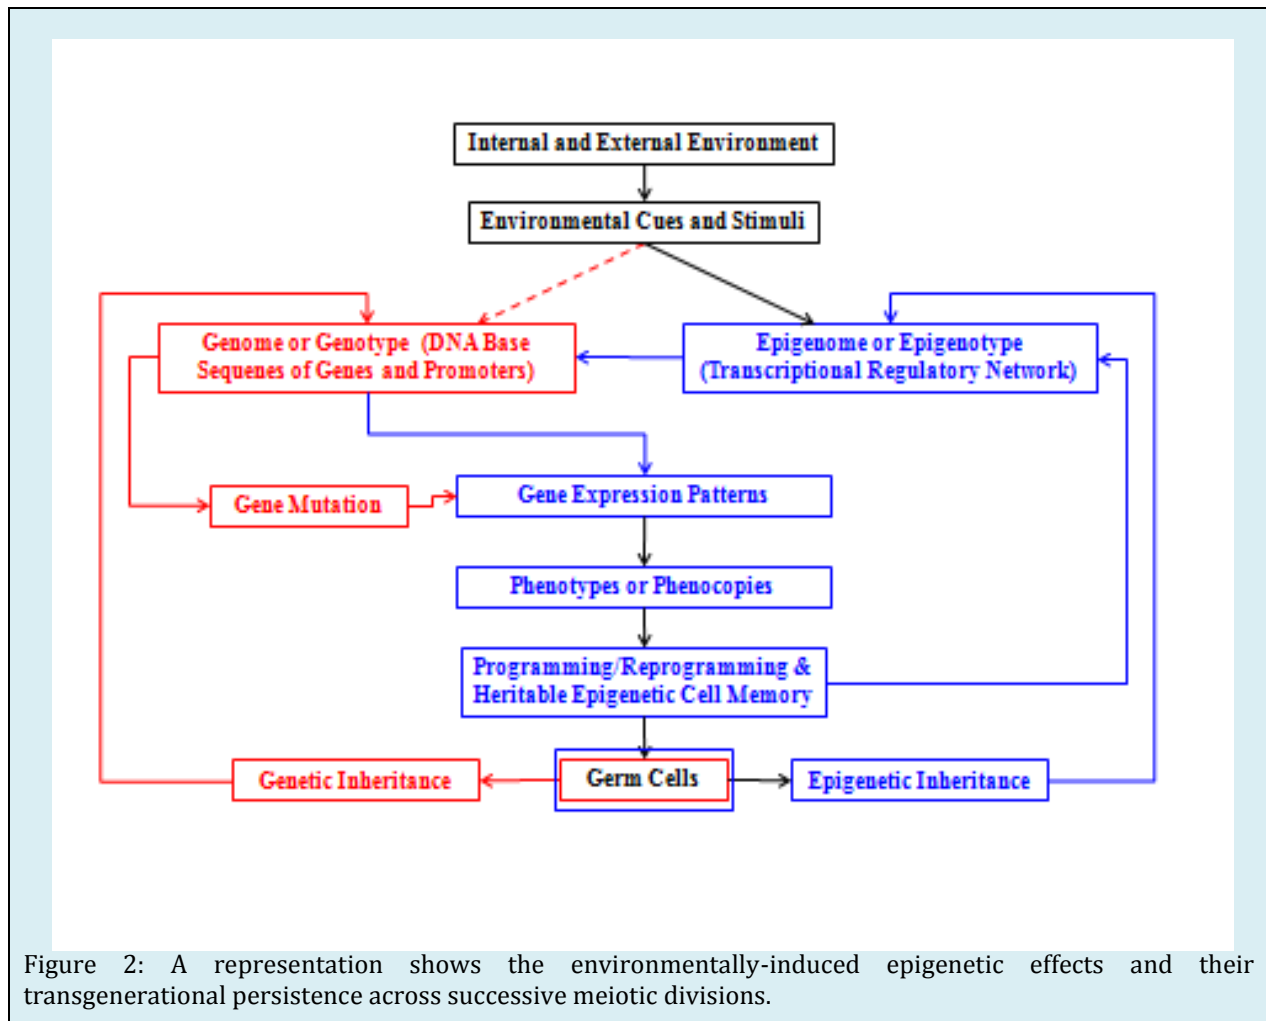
Internal and External Environment

Environmental Cues and Stimuli

Genome or Genotype (DNA Base Sequenes of Genes and Promoters)

Epigenome or Epigenotype (Transcriptional Regulatory Network)

Gene Mutation

Gene Expression Patterns

Phenotypes or Phenocopies

Programming/Reprogramming & Heritable Epigenetic Cell Memory

Genetic Inheritance

Germ Cells

Epigenetic Inheritance

Figure 2: A representation shows the environmentally-induced epigenetic effects and their transgenerational persistence across successive meiotic divisions.